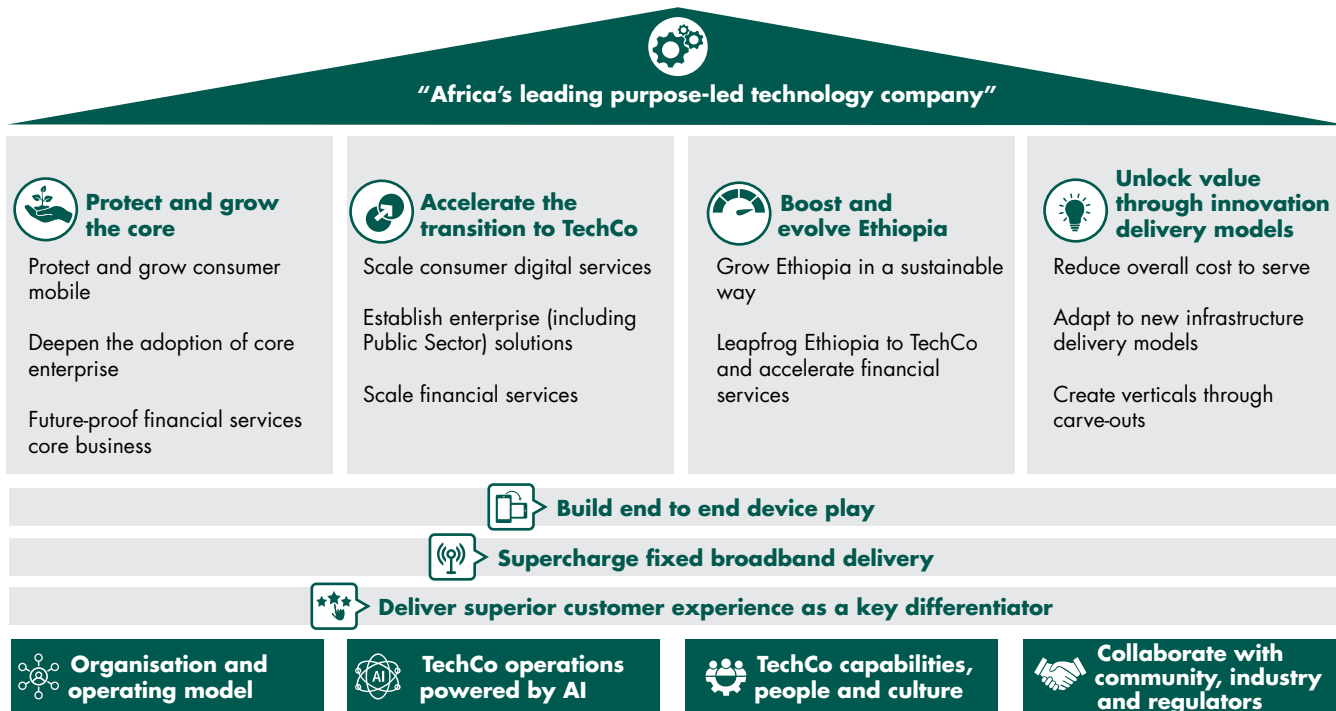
"Africa's leading purpose-led technology company"

Protect and grow the core

Protect and grow consumer mobile

Deepen the adoption of core enterprise

Future-proof financial services core business

Accelerate the transition to TechCo

Scale consumer digital services

Establish enterprise (including Public Sector) solutions

Scale financial services

Boost and evolve Ethiopia

Grow Ethiopia in a sustainable way

Leapfrog Ethiopia to TechCo and accelerate financial services

Unlock value through innovation delivery models

Reduce overall cost to serve

Adapt to new infrastructure delivery models

Create verticals through carve-outs

Build end to end device play

Supercharge fixed broadband delivery

Deliver superior customer experience as a key differentiator

Organisation and operating model

AI

TechCo operations powered by AI

TechCo capabilities, people and culture

Collaborate with community, industry and regulators